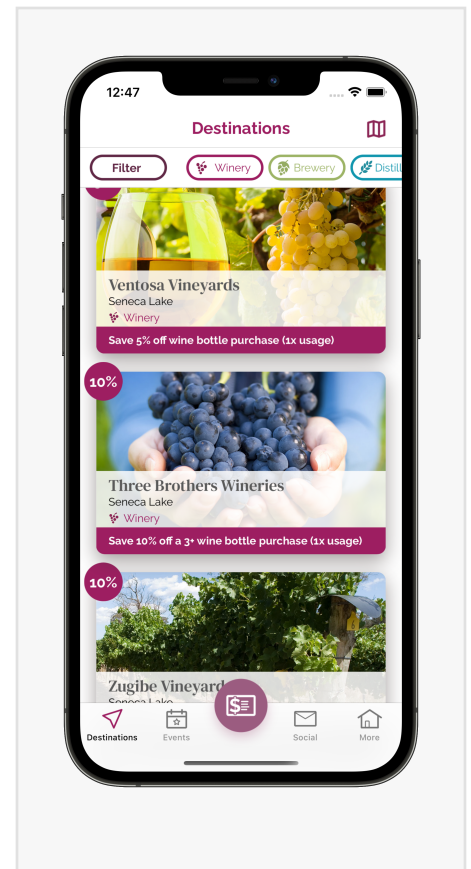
12:47

Destinations

Filter
Winery
Brewery
Distil

Ventosa Vineyards
Seneca Lake
Winery
Save 5% off wine bottle purchase (1x usage)

10%
Three Brothers Wineries
Seneca Lake
Winery
Save 10% off a 3+ wine bottle purchase (1x usage)

10%
Zugibe Vineyard
Lake

Destinations
Events
Social
More